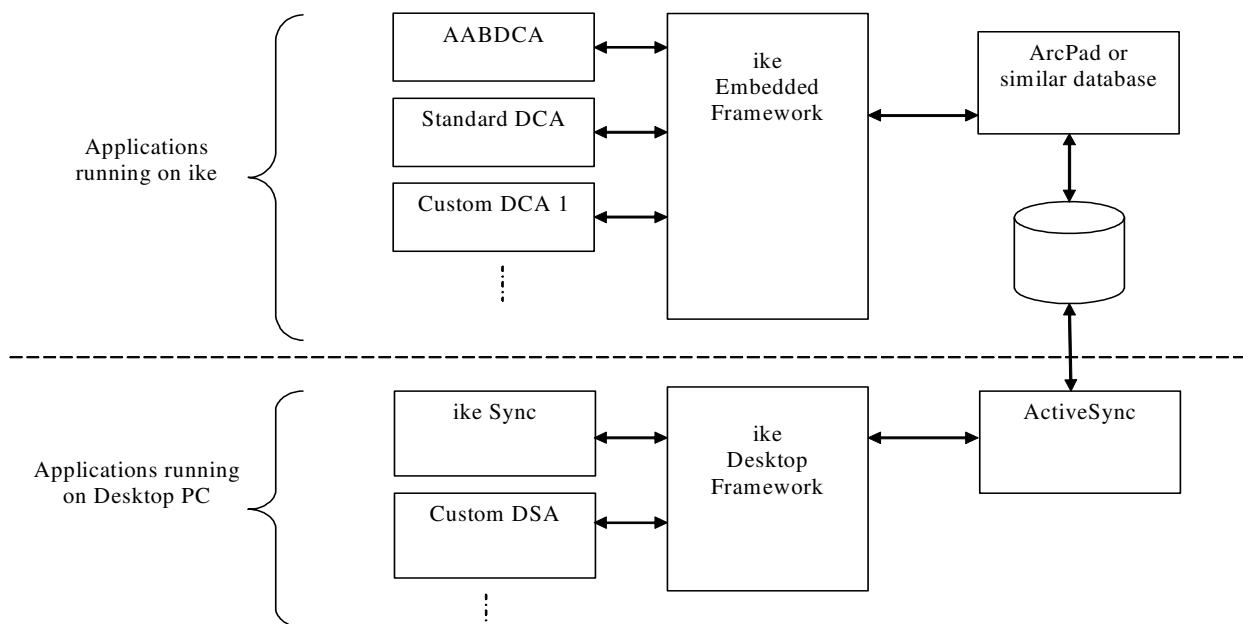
Applications running on ike

AABDCA

Standard DCA

Custom DCA 1

ike Embedded Framework

ArcPad or similar database

Applications running on Desktop PC

ike Sync

Custom DSA

ike Desktop Framework

ActiveSync